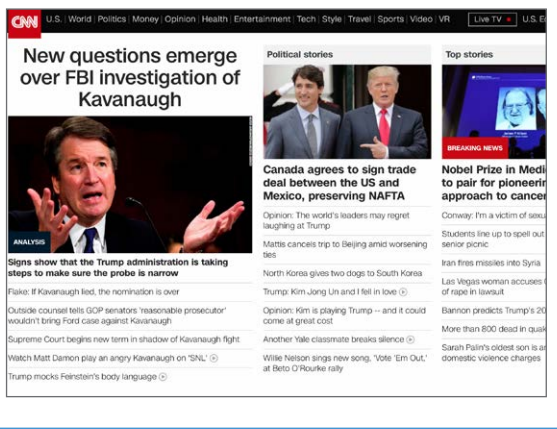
CNN U.S. | World | Politics | Money | Opinion | Health | Entertainment | Tech | Style | Travel | Sports | Video | VR Live TV U.S. Ed

New questions emerge over FBI investigation of Kavanaugh

ANALYSIS

Signs show that the Trump administration is taking steps to make sure the probe is narrow

Flake: If Kavanaugh lied, the nomination is over

Outside counsel tells GOP senators 'reasonable prosecutor' wouldn't bring Ford case against Kavanaugh

Supreme Court begins new term in shadow of Kavanaugh fight

Watch Matt Damon play an angry Kavanaugh on 'SNL'

Trump mocks Feinstein's body language

Political stories

Canada agrees to sign trade deal between the US and Mexico, preserving NAFTA

Opinion: The world's leaders may regret laughing at Trump

Mattis cancels trip to Beijing amid worsening ties

North Korea gives two dogs to South Korea

Trump: Kim Jong Un and I fell in love

Opinion: Kim is playing Trump -- and it could come at great cost

Another Yale classmate breaks silence

Willie Nelson sings new song, 'Vote 'Em Out,' at Beto O'Rourke rally

Top stories

BREAKING NEWS

Nobel Prize in Medi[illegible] to pair for pioneerin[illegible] approach to cancer

Conway: I'm a victim of sexu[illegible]

Students line up to spell out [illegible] senior picnic

Iran fires missiles into Syria

Las Vegas woman accuses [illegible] of rape in lawsuit

Bannon predicts Trump's 20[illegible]

More than 800 dead in quak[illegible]

Sarah Palin's oldest son is a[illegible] domestic violence charges